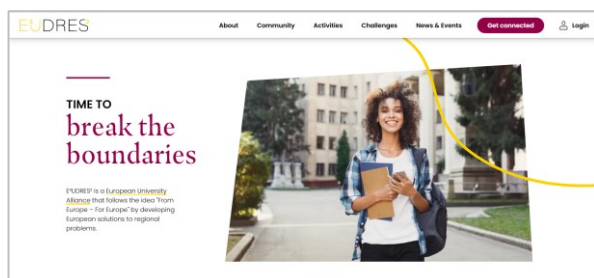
E|U|DRES
About Community Activities Challenges News & Events Get connected Login

TIME TO
break the boundaries

E³UDRES² is a European University Alliance that follows the idea "From Europe – For Europe" by developing European solutions to regional problems.